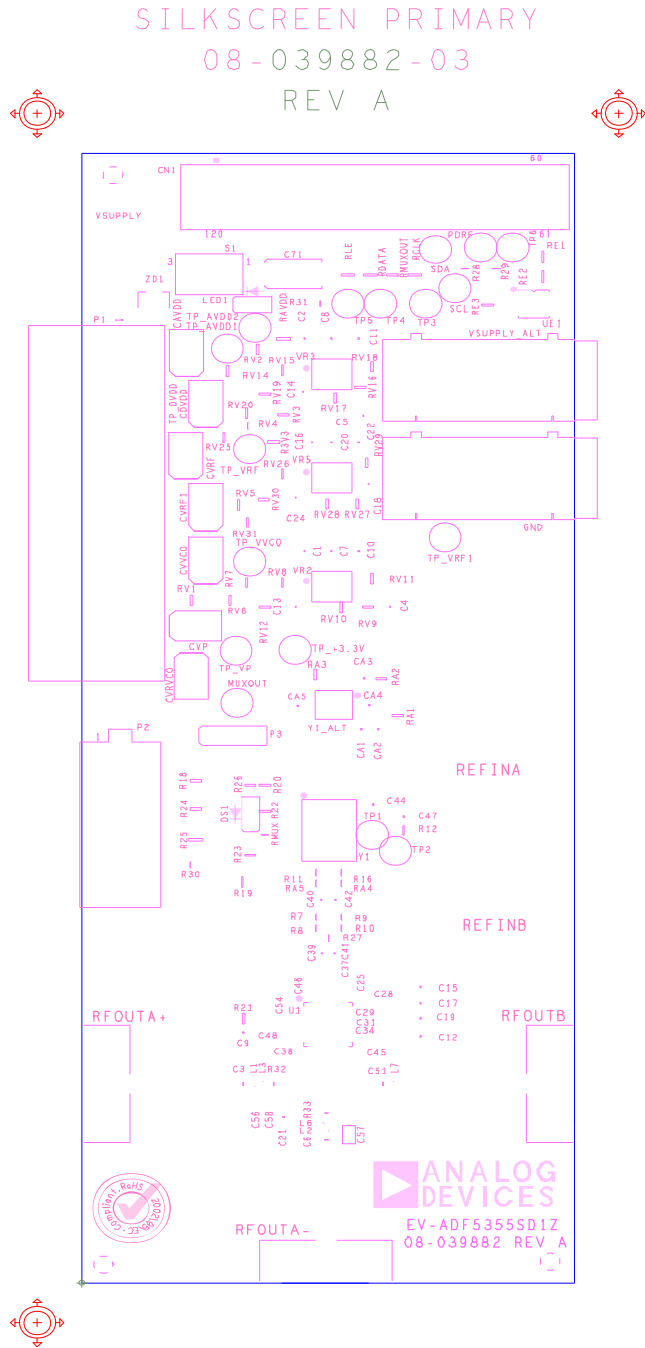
SILKSCREEN PRIMARY
08-039882-03
REV A

CN1
60
VSUPPLY
120
S1
3
1
C71
RLE
RDATA
RMUXOUT
RCLK
PDRF
TP6
61
REL
ZD1
LED1
RAVDD
R31
C2
C8
TP5
TP4
TP3
SDA
SCL
R28
R29
RE2
RE3
UE1
P1
CAVDD
TP_AVDD2
TP_AVDD1
RV2
RV15
VR3
RV18
C11
VSUPPLY_ALT
RV14
RV19
C14
RV16
TP_DVDD
CDVDD
RV20
RV3
RV17
C5
RV4
RV25
RV3
C16
C20
C22
RV29
CVRF
TP_VRF
RV26
VR5
RV5
RV30
C18
CVRF1
C24
RV28
RV27
GND
RV31
TP_VVCO
TP_VRF1
CVVCO
C1
C7
C10
RV7
RV8
VR2
RV11
RV1
RV6
C13
C4
RV10
RV9
RV12
CVP
TP_+3.3V
TP_VP
RA3
CA3
RA2
CVRVCO
MUXOUT
CA5
CA4
Y1_ALT
RA1
P2
1
P3
CA1
CA2
REFINA
R18
R26
R20
R24
DS1
R22
RMUX
C44
TP1
C47
R12
R25
R23
Y1
TP2
R30
R19
R11
RA5
R16
RA4
C40
C42
R7
R9
R8
R10
R27
REFINB
C39
C37
C41
C46
C25
C15
C28
C17
C54
U1
C29
C19
RFOUTA+
R21
C31
RFOUTB
C9
C48
C34
C12
C38
C45
C3
L1
R32
C51
L2
C56
C58
R33
C6
C21
C57
ANALOG
DEVICES
EC Compliant RoHS 2002/95
EV-ADF5355SD1Z
08-039882 REV A
RFOUTA-